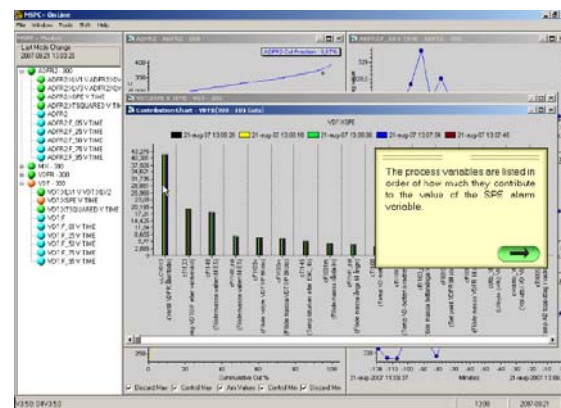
MSPC - On Line
File Window Tools Shift Help

Last Mode Change
2007 08 21 13:03:23

ADPR2 - 300
ADPR2\SPE V TIME
ADPR2\TSQUARED V TIME
ADPR2
ADPR2_05 V TIME
ADPR2_25 V TIME
ADPR2_50 V TIME
ADPR2_75 V TIME
ADPR2_95 V TIME
MIX - 300
VDFR - 300
VDF - 300
VDF\SPE V TIME
VDF\TSQUARED V TIME
VDF_F
VDF_F_05 V TIME
VDF_F_25 V TIME
VDF_F_50 V TIME
VDF_F_75 V TIME
VDF_F_95 V TIME

ADPR2 Cut Prediction - 5.87%

Contribution Chart - VDF

VDF\SPE

21-aug-07 13:00:26
21-aug-07 13:00:16
21-aug-07 13:00:56
21-aug-07 13:07:06
21-aug-07 13:07:46

The process variables are listed in order of how much they contribute to the value of the SPE alarm variable.

Cumulative Out %

Discard Max
Control Max
Ave Values
Control Min
Discard Min

Minutes

21-aug-2007 13:09:37

V350 DEV350

12:00
2007-08-21